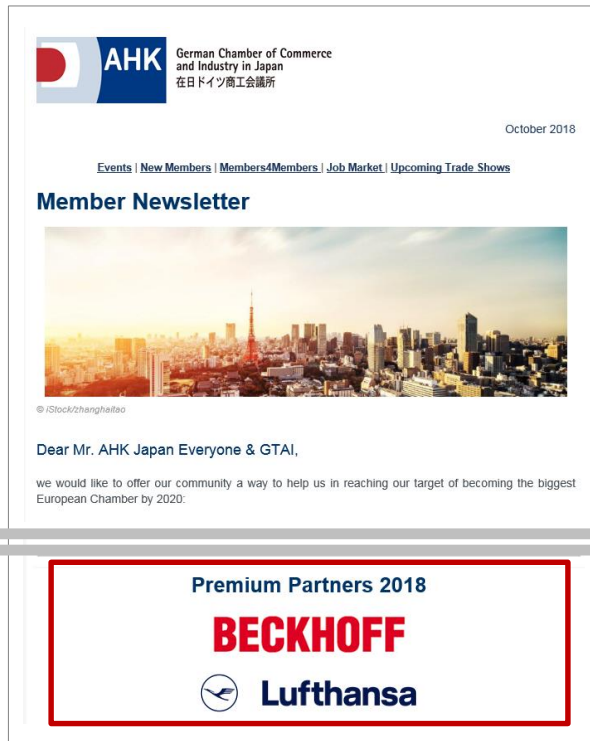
AHK German Chamber of Commerce and Industry in Japan 在日ドイツ商工会議所

October 2018

Events | New Members | Members4Members | Job Market | Upcoming Trade Shows

Member Newsletter

© iStock/zhanghaitao

Dear Mr. AHK Japan Everyone & GTAI,

we would like to offer our community a way to help us in reaching our target of becoming the biggest European Chamber by 2020:

Premium Partners 2018

BECKHOFF

Lufthansa